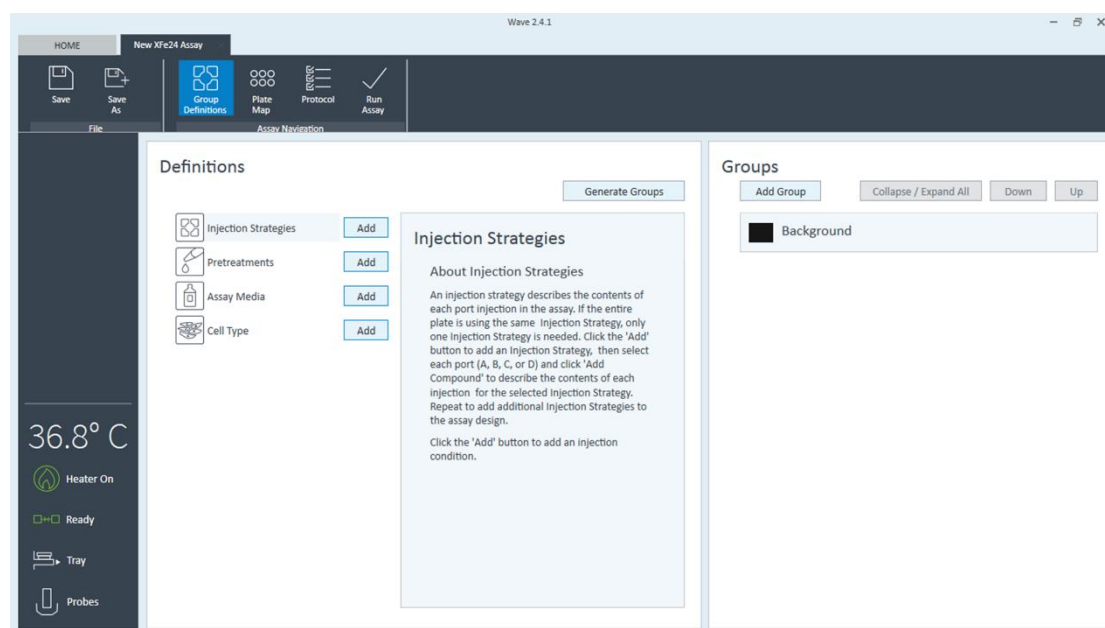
Wave 2.4.1

HOME
New XFe24 Assay

Save
Save As
File

Group Definitions
Plate Map
Protocol
Run Assay
Assay Navigation

Definitions

Generate Groups

Injection Strategies Add
Pretreatments Add
Assay Media Add
Cell Type Add

Injection Strategies

About Injection Strategies

An injection strategy describes the contents of each port injection in the assay. If the entire plate is using the same Injection Strategy, only one Injection Strategy is needed. Click the 'Add' button to add an Injection Strategy, then select each port (A, B, C, or D) and click 'Add Compound' to describe the contents of each injection for the selected Injection Strategy. Repeat to add additional Injection Strategies to the assay design.

Click the 'Add' button to add an injection condition.

Groups

Add Group
Collapse / Expand All
Down
Up

Background

36.8° C

Heater On

Ready

Tray

Probes